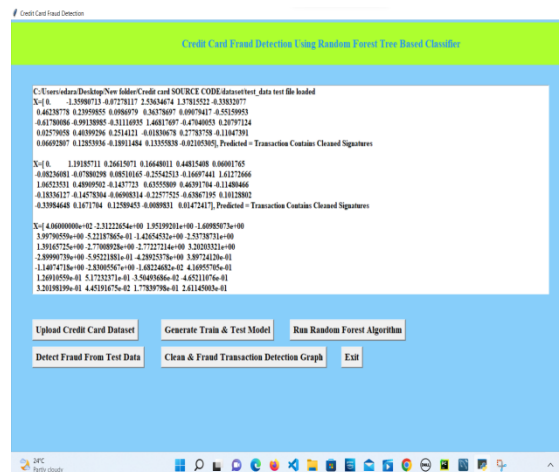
Credit Card Fraud Detection

Credit Card Fraud Detection Using Random Forest Tree Based Classifier

C:/Users/edara/Desktop/New folder/Credit card SOURCE CODE/dataset/test_data test file loaded
X=[ 0. -1.35980713 -0.07278117 2.53634674 1.37815522 -0.33832077
0.46238778 0.23959855 0.0986979 0.36378697 0.09079417 -0.55159953
-0.61780086 -0.99138985 -0.31116935 1.46817697 -0.47040053 0.20797124
0.02579058 0.40399296 0.2514121 -0.01830678 0.27783758 -0.11047391
0.06692807 0.12853936 -0.18911484 0.13355838 -0.02105305], Predicted = Transaction Contains Cleaned Signatures

X=[ 0. 1.19185711 0.26615071 0.16648011 0.44815408 0.06001765
-0.08236081 -0.07880298 0.08510165 -0.25542513 -0.16697441 1.61272666
1.06523531 0.48909502 -0.1437723 0.63555809 0.46391704 -0.11480466
-0.18336127 -0.14578304 -0.06908314 -0.22577525 -0.63867195 0.10128802
-0.33984648 0.1671704 0.12589453 -0.0089831 0.01472417], Predicted = Transaction Contains Cleaned Signatures

X=[ 4.06000000e+02 -2.31222654e+00 1.95199201e+00 -1.60985073e+00
3.99790559e+00 -5.22187865e-01 -1.42654532e+00 -2.53738731e+00
1.39165725e+00 -2.77008928e+00 -2.77227214e+00 3.20203321e+00
-2.89990739e+00 -5.95221881e-01 -4.28925378e+00 3.89724120e-01
-1.14074718e+00 -2.83005567e+00 -1.68224682e-02 4.16955705e-01
1.26910559e-01 5.17232371e-01 -3.50493686e-02 -4.65211076e-01
3.20198199e-01 4.45191675e-02 1.77839798e-01 2.61145003e-01

Upload Credit Card Dataset
Generate Train & Test Model
Run Random Forest Algorithm
Detect Fraud From Test Data
Clean & Fraud Transaction Detection Graph
Exit

24°C
Partly cloudy